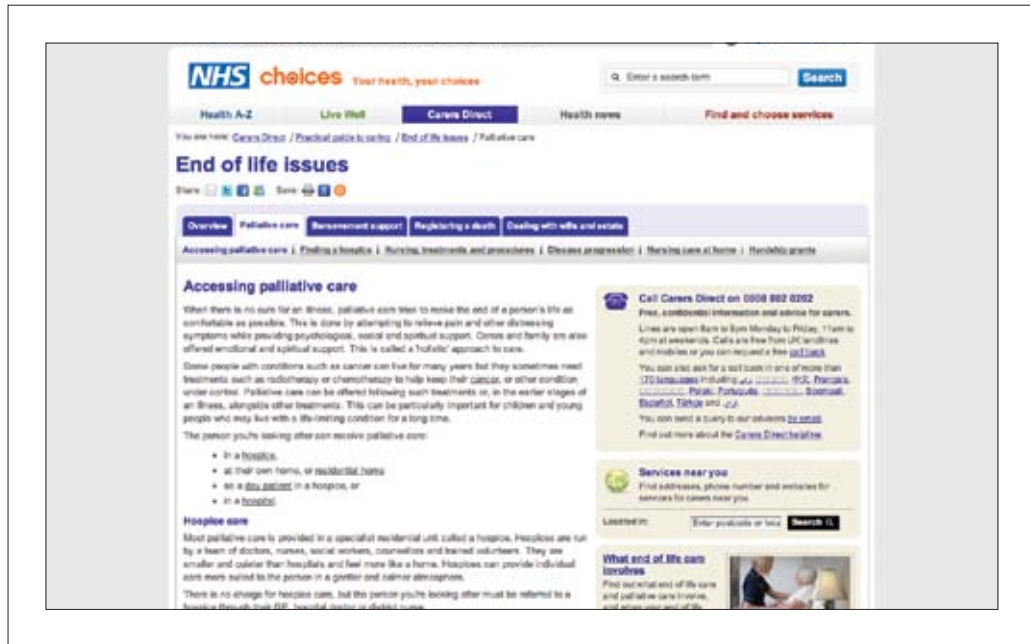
NHS choices Your health, your choices

Enter a search term Search

Health A-Z Live Well Carers Direct Health news Find and choose services

You are here: Carers Direct / Practical guide to caring / End of life issues / Palliative care

End of life issues

Share: Save:

Overview Palliative care Bereavement support Registering a death Dealing with wills and estate

Accessing palliative care | Finding a hospice | Nursing, treatments and procedures | Disease progression | Nursing care at home | Hardship grants

Accessing palliative care

When there is no cure for an illness, palliative care tries to make the end of a person's life as comfortable as possible. This is done by attempting to relieve pain and other distressing symptoms while providing psychological, social and spiritual support. Carers and family are also offered emotional and spiritual support. This is called a 'holistic' approach to care.

Some people with conditions such as cancer can live for many years but they sometimes need treatments such as radiotherapy or chemotherapy to help keep their cancer, or other condition under control. Palliative care can be offered following such treatments or, in the earlier stages of an illness, alongside other treatments. This can be particularly important for children and young people who may live with a life-limiting condition for a long time.

The person you're looking after can receive palliative care:

- in a hospice,
- at their own home, or residential home
- as a day patient in a hospice, or
- in a hospital.

Hospice care

Most palliative care is provided in a specialist residential unit called a hospice. Hospices are run by a team of doctors, nurses, social workers, counsellors and trained volunteers. They are smaller and quieter than hospitals and feel more like a home. Hospices can provide individual care more suited to the person in a gentler and calmer atmosphere.

There is no charge for hospice care, but the person you're looking after must be referred to a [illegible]

Call Carers Direct on 0808 802 0202

Free, confidential information and advice for carers.

Lines are open 8am to 9pm Monday to Friday, 11am to 4pm at weekends. Calls are free from UK landlines and mobiles or you can request a free call back.

You can also ask for a call back in one of more than 170 languages including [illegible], Français, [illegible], Polski, Português, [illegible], Soomaali, Español, Türkçe and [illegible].

You can send a query to our advisers by email.

Find out more about the Carers Direct helpline

Services near you

Find addresses, phone number and websites for services for carers near you.

Located in: Enter postcode or loca Search

What end of life care involves

Find out what end of life care and palliative care involve, and when your end of life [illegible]